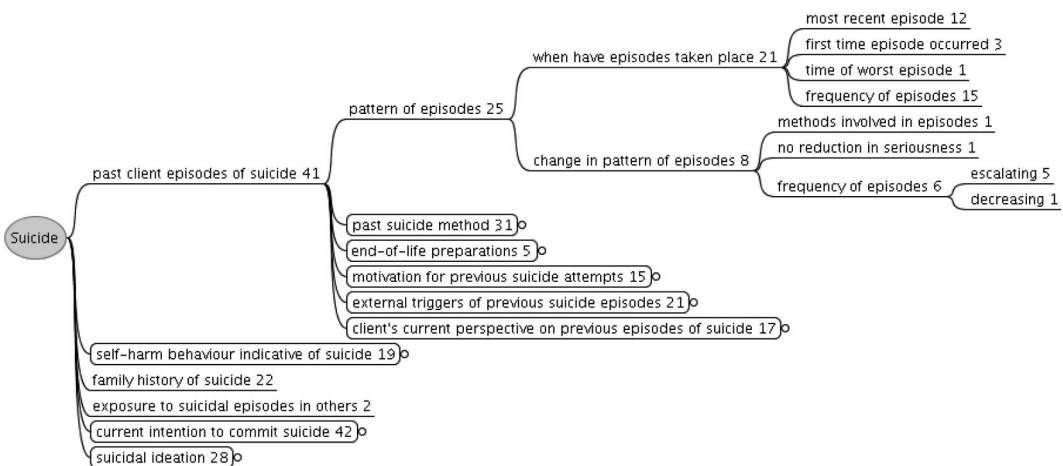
Suicide
past client episodes of suicide 41
pattern of episodes 25
when have episodes taken place 21
most recent episode 12
first time episode occurred 3
time of worst episode 1
frequency of episodes 15
change in pattern of episodes 8
methods involved in episodes 1
no reduction in seriousness 1
frequency of episodes 6
escalating 5
decreasing 1
past suicide method 31
end-of-life preparations 5
motivation for previous suicide attempts 15
external triggers of previous suicide episodes 21
client's current perspective on previous episodes of suicide 17
self-harm behaviour indicative of suicide 19
family history of suicide 22
exposure to suicidal episodes in others 2
current intention to commit suicide 42
suicidal ideation 28